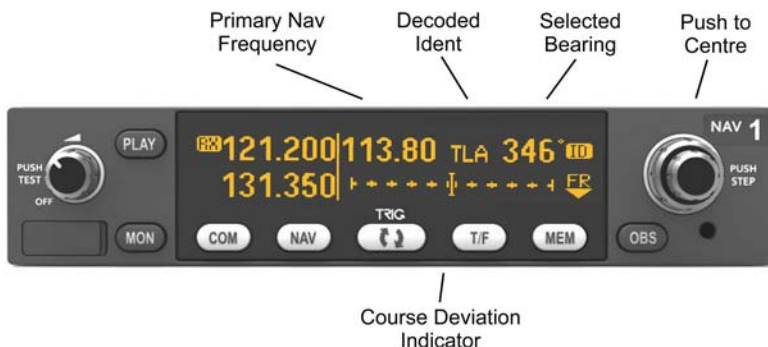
Primary Nav Frequency

Decoded Ident

Selected Bearing

Push to Centre

NAV 1

PUSH TEST

OFF

PLAY

RX 121.200 113.80 TLA 346° ID

131.350 FR

PUSH STEP

MON

COM

NAV

TRIG

T/F

MEM

OBS

Course Deviation Indicator